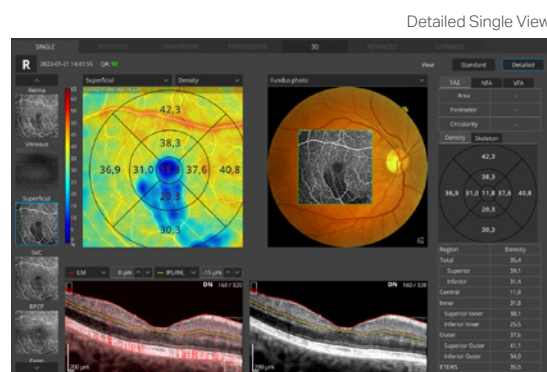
Detailed Single View

SINGLE BOTH EYES COMPARISON PROGRESSION 3D ADVANCED CONTRAST

R 2022-05-21 14:41:55 QA: 10

View Standard Detailed

Retina

Vitreous

Superficial

SVC

RPCP

Superficial Density

Fundus photo

42,3
38,3
36,9 31,0 11,8 37,6 40,8
29,3
30,3

FAZ NFA VFA

Area

Perimeter

Circularity

Density Skeleton

42,3
38,3
36,9 31,0 11,8 37,6 40,8
20,3
30,3

| Region | Density |
|---|---|
| Total | 35,4 |
| Superior | 39,1 |
| Inferior | 31,4 |
| Central | 11,8 |
| Inner | 31,8 |
| Superior Inner | 38,1 |
| Inferior Inner | 25,5 |
| Outer | 37,6 |
| Superior Outer | 41,1 |
| Inferior Outer | 34,0 |
| ETDRS | 35,5 |

ILM 0 μm IPL/INL -15 μm

DN 160 / 320

DN 160 / 320

200 μm

200 μm